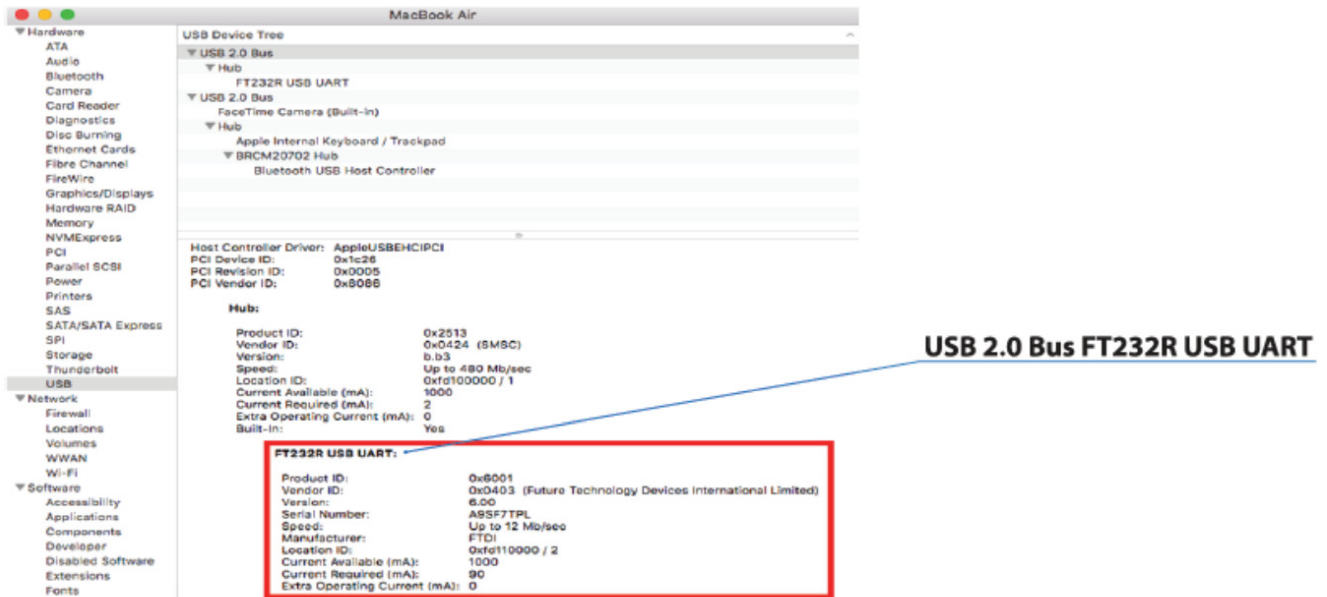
MacBook Air

▼Hardware
ATA
Audio
Bluetooth
Camera
Card Reader
Diagnostics
Disc Burning
Ethernet Cards
Fibre Channel
FireWire
Graphics/Displays
Hardware RAID
Memory
NVMExpress
PCI
Parallel SCSI
Power
Printers
SAS
SATA/SATA Express
SPI
Storage
Thunderbolt
USB
▼Network
Firewall
Locations
Volumes
WWAN
Wi-Fi
▼Software
Accessibility
Applications
Components
Developer
Disabled Software
Extensions
Fonts

USB Device Tree
▼USB 2.0 Bus
▼Hub
FT232R USB UART
▼USB 2.0 Bus
FaceTime Camera (Built-in)
▼Hub
Apple Internal Keyboard / Trackpad
▼BRCM20702 Hub
Bluetooth USB Host Controller

Host Controller Driver: AppleUSBEHCIPCI
PCI Device ID: 0x1c26
PCI Revision ID: 0x0005
PCI Vendor ID: 0x8086

Hub:

Product ID: 0x2513
Vendor ID: 0x0424 (SMSC)
Version: b.b3
Speed: Up to 480 Mb/sec
Location ID: 0xfd100000 / 1
Current Available (mA): 1000
Current Required (mA): 2
Extra Operating Current (mA): 0
Built-In: Yes

FT232R USB UART:

Product ID: 0x6001
Vendor ID: 0x0403 (Future Technology Devices International Limited)
Version: 6.00
Serial Number: A9SF7TPL
Speed: Up to 12 Mb/sec
Manufacturer: FTDI
Location ID: 0xfd110000 / 2
Current Available (mA): 1000
Current Required (mA): 90
Extra Operating Current (mA): 0

USB 2.0 Bus FT232R USB UART